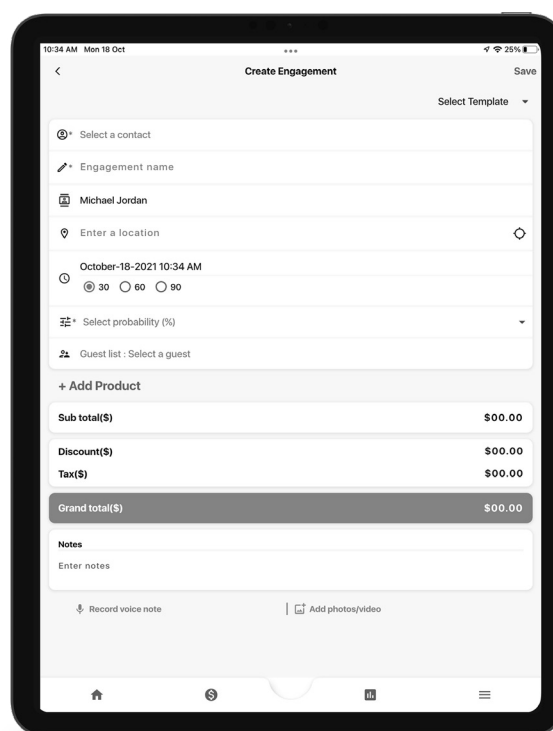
10:34 AM Mon 18 Oct
25%

<
Create Engagement
Save

Select Template

* Select a contact

* Engagement name

Michael Jordan

Enter a location

October-18-2021 10:34 AM
30 60 90

* Select probability (%)

Guest list : Select a guest

+ Add Product

Sub total($) $00.00

Discount($) $00.00
Tax($) $00.00

Grand total($) $00.00

Notes
Enter notes

Record voice note
Add photos/video